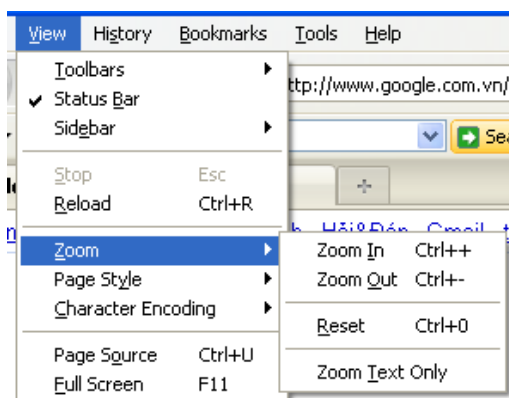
View History Bookmarks Tools Help

Toolbars
✔ Status Bar
Sidebar

Stop Esc
Reload Ctrl+R

Zoom
Page Style
Character Encoding

Page Source Ctrl+U
Full Screen F11

http://www.google.com.vn/

Sea

Zoom In Ctrl++
Zoom Out Ctrl+-

Reset Ctrl+0

Zoom Text Only